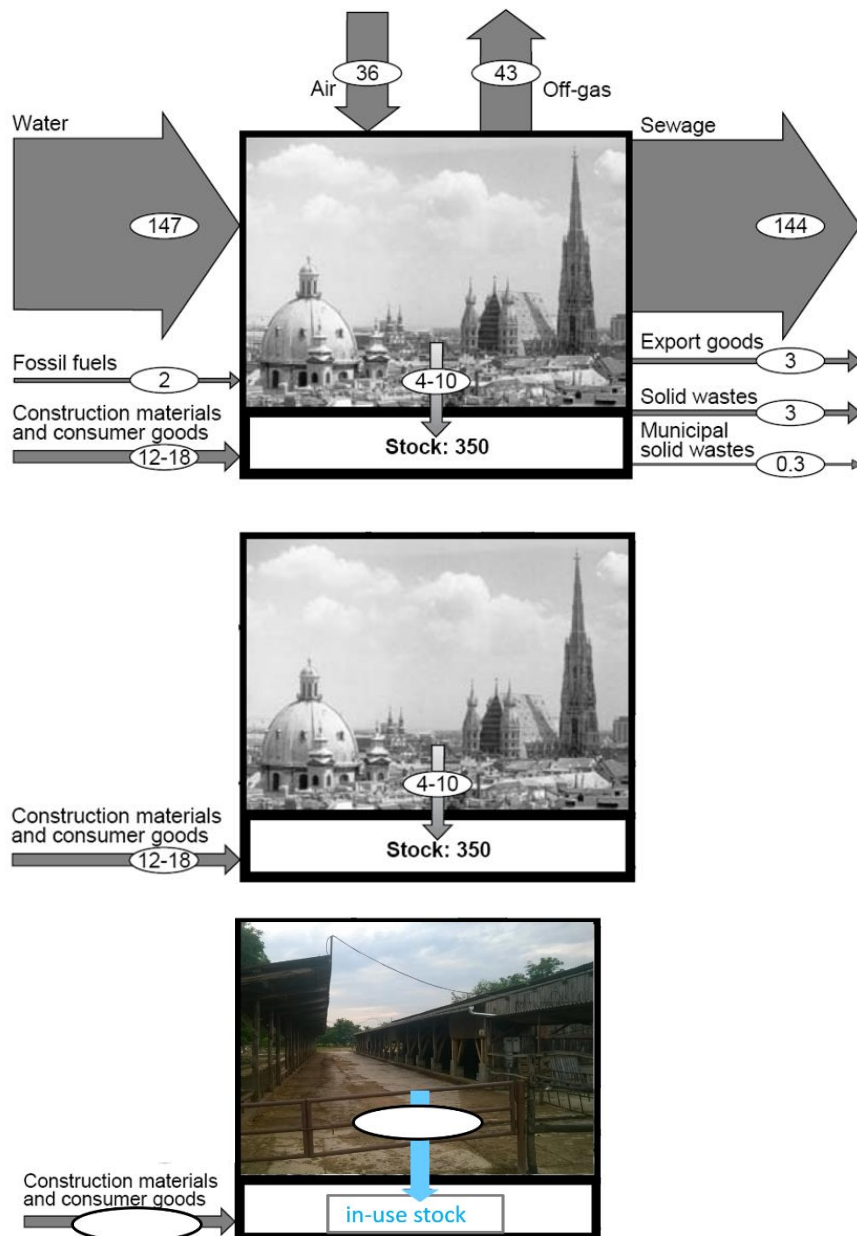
Air 36
43 Off-gas
Water
147
Sewage
144
Fossil fuels
2
4-10
Export goods
3
Solid wastes
3
Construction materials and consumer goods
12-18
Stock: 350
Municipal solid wastes
0.3

4-10
Construction materials and consumer goods
12-18
Stock: 350

Construction materials and consumer goods
in-use stock